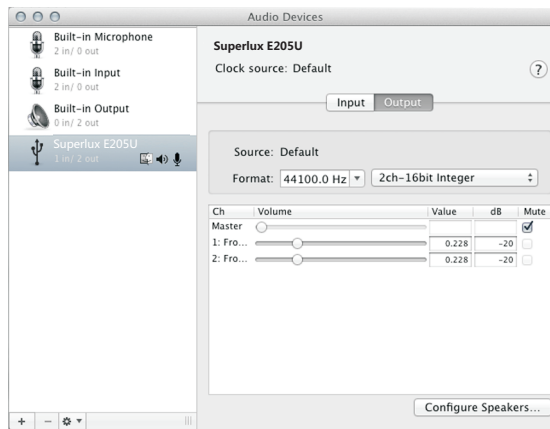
Audio Devices

Built-in Microphone
2 in/ 0 out

Built-in Input
2 in/ 0 out

Built-in Output
0 in/ 2 out

Superlux E205U
1 in/ 2 out

Superlux E205U
Clock source: Default
?

Input Output

Source: Default
Format: 44100.0 Hz 2ch-16bit Integer

| Ch | Volume | Value | dB | Mute |
|---|---|---|---|---|
| Master | | | | ☑ |
| 1: Fro... | | 0.228 | -20 | |
| 2: Fro... | | 0.228 | -20 | |

Configure Speakers...

+ −